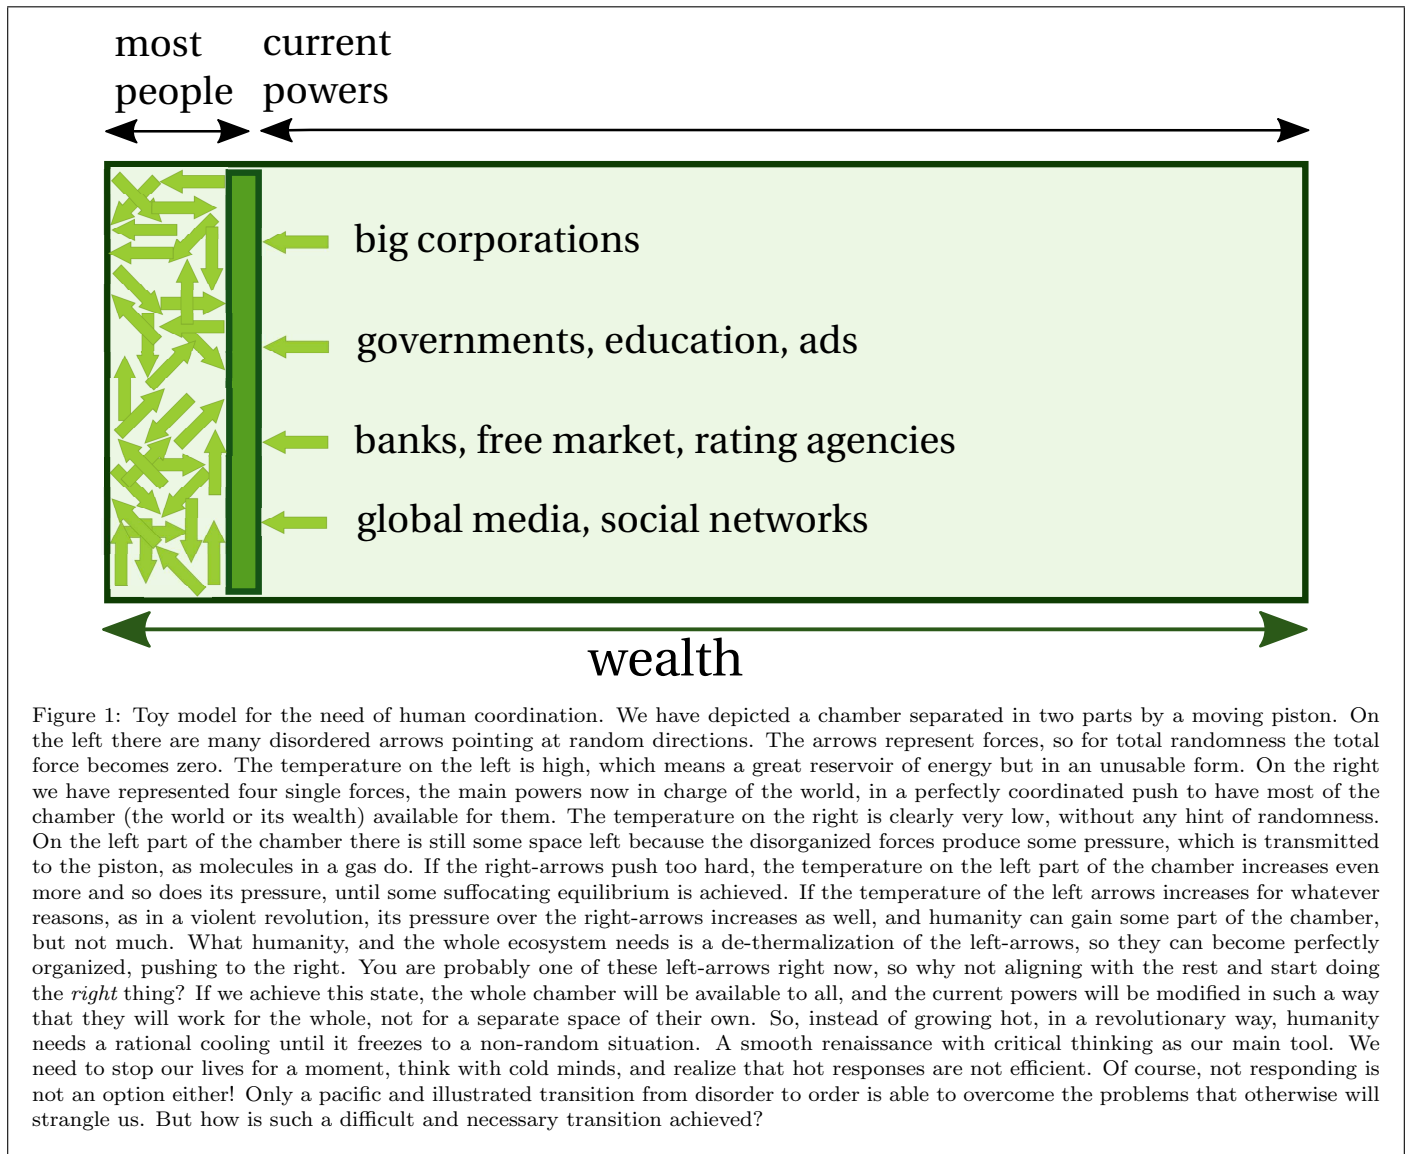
most people

current powers

big corporations

governments, education, ads

banks, free market, rating agencies

global media, social networks

wealth

Figure 1: Toy model for the need of human coordination. We have depicted a chamber separated in two parts by a moving piston. On the left there are many disordered arrows pointing at random directions. The arrows represent forces, so for total randomness the total force becomes zero. The temperature on the left is high, which means a great reservoir of energy but in an unusable form. On the right we have represented four single forces, the main powers now in charge of the world, in a perfectly coordinated push to have most of the chamber (the world or its wealth) available for them. The temperature on the right is clearly very low, without any hint of randomness. On the left part of the chamber there is still some space left because the disorganized forces produce some pressure, which is transmitted to the piston, as molecules in a gas do. If the right-arrows push too hard, the temperature on the left part of the chamber increases even more and so does its pressure, until some suffocating equilibrium is achieved. If the temperature of the left arrows increases for whatever reasons, as in a violent revolution, its pressure over the right-arrows increases as well, and humanity can gain some part of the chamber, but not much. What humanity, and the whole ecosystem needs is a de-thermalization of the left-arrows, so they can become perfectly organized, pushing to the right. You are probably one of these left-arrows right now, so why not aligning with the rest and start doing the right thing? If we achieve this state, the whole chamber will be available to all, and the current powers will be modified in such a way that they will work for the whole, not for a separate space of their own. So, instead of growing hot, in a revolutionary way, humanity needs a rational cooling until it freezes to a non-random situation. A smooth renaissance with critical thinking as our main tool. We need to stop our lives for a moment, think with cold minds, and realize that hot responses are not efficient. Of course, not responding is not an option either! Only a pacific and illustrated transition from disorder to order is able to overcome the problems that otherwise will strangle us. But how is such a difficult and necessary transition achieved?